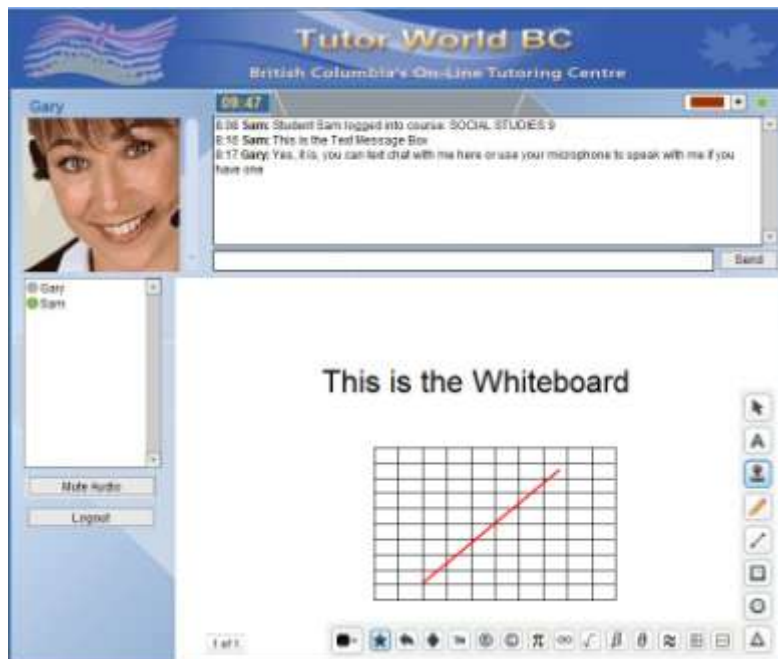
Tutor World BC

British Columbia's On-Line Tutoring Centre

Gary

09:47

8:06 Sam: Student Sam logged into course: SOCIAL STUDIES 9
8:16 Sam: This is the Text Message Box
8:17 Gary: Yes, it is, you can text chat with me here or use your microphone to speak with me if you have one

Send

Gary
Sam

Mute Audio

Logout

This is the Whiteboard

1 of 1

π